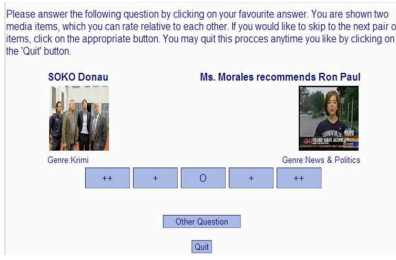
Please answer the following question by clicking on your favourite answer. You are shown two media items, which you can rate relative to each other. If you would like to skip to the next pair of items, click on the appropriate button. You may quit this procces anytime you like by clicking on the 'Quit' button.

SOKO Donau

Ms. Morales recommends Ron Paul

Genre:Krimi

Genre:News & Politics

++ + O + ++

Other Question

Quit